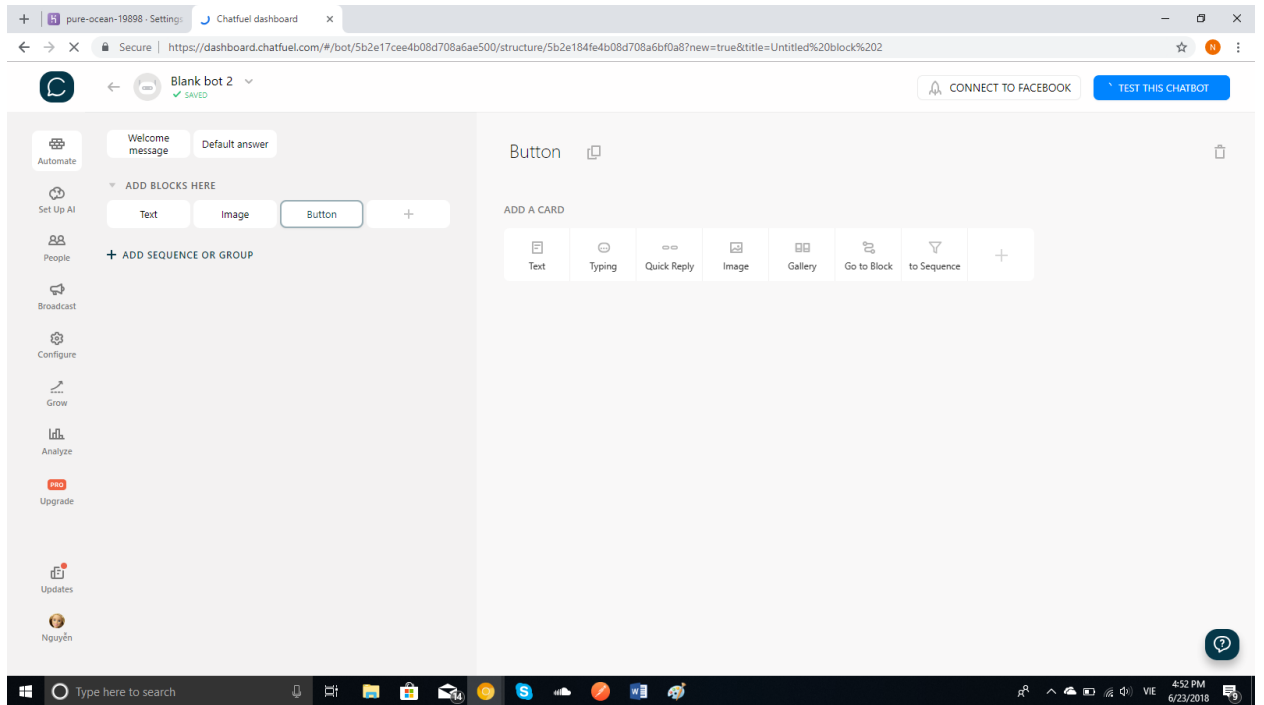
pure-ocean-19898 - Settings
Chatfuel dashboard

Secure | https://dashboard.chatfuel.com/#/bot/5b2e17cee4b08d708a6ae500/structure/5b2e184fe4b08d708a6bf0a8?new=true&title=Untitled%20block%202

Blank bot 2
SAVED

CONNECT TO FACEBOOK
TEST THIS CHATBOT

Automate
Set Up AI
People
Broadcast
Configure
Grow
Analyze
PRO
Upgrade
Updates
Nguyễn

Welcome message
Default answer
ADD BLOCKS HERE
Text
Image
Button
+
+ ADD SEQUENCE OR GROUP

Button

ADD A CARD
Text
Typing
Quick Reply
Image
Gallery
Go to Block
to Sequence
+

Type here to search
14
VIE
4:52 PM
6/23/2018
9